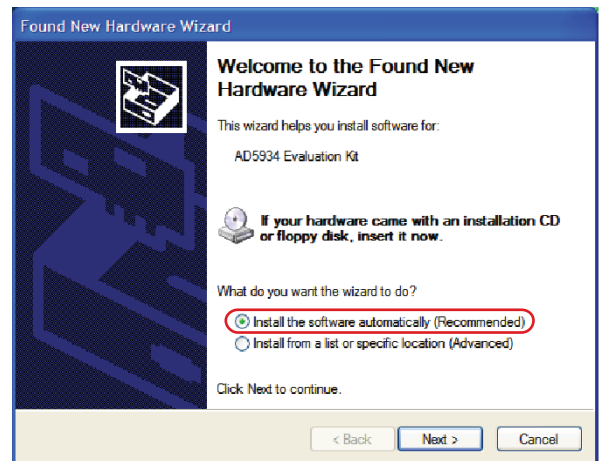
Found New Hardware Wizard

Welcome to the Found New Hardware Wizard

This wizard helps you install software for:

AD5934 Evaluation Kit

If your hardware came with an installation CD or floppy disk, insert it now.

What do you want the wizard to do?

Install the software automatically (Recommended)

Install from a list or specific location (Advanced)

Click Next to continue.

< Back

Next >

Cancel